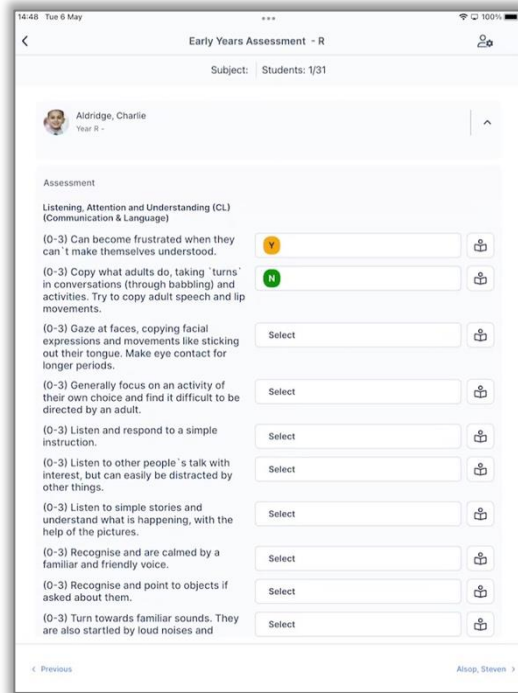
14:48 Tue 6 May

100%

Early Years Assessment - R

Subject: Students: 1/31

Aldridge, Charlie
Year R -

Assessment

Listening, Attention and Understanding (CL) (Communication & Language)

(0-3) Can become frustrated when they can`t make themselves understood.

Y

(0-3) Copy what adults do, taking `turns` in conversations (through babbling) and activities. Try to copy adult speech and lip movements.

N

(0-3) Gaze at faces, copying facial expressions and movements like sticking out their tongue. Make eye contact for longer periods.

Select

(0-3) Generally focus on an activity of their own choice and find it difficult to be directed by an adult.

Select

(0-3) Listen and respond to a simple instruction.

Select

(0-3) Listen to other people`s talk with interest, but can easily be distracted by other things.

Select

(0-3) Listen to simple stories and understand what is happening, with the help of the pictures.

Select

(0-3) Recognise and are calmed by a familiar and friendly voice.

Select

(0-3) Recognise and point to objects if asked about them.

Select

(0-3) Turn towards familiar sounds. They are also startled by loud noises and

Select

< Previous

Alsop, Steven >